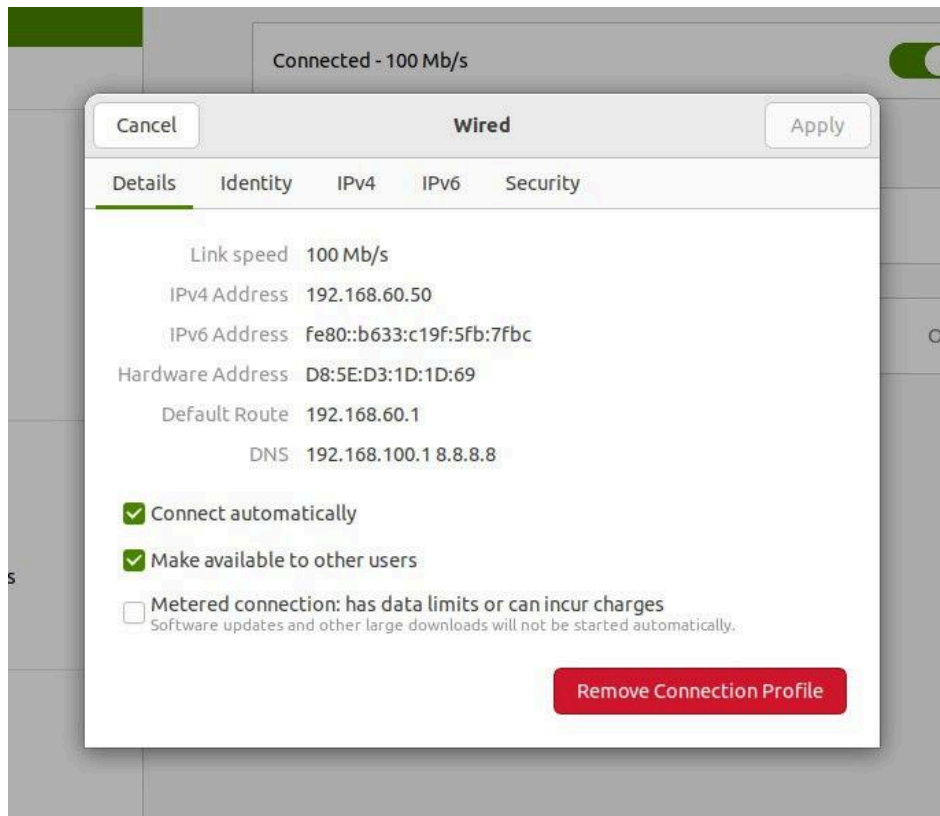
Connected - 100 Mb/s

Cancel

Wired

Apply

Details Identity IPv4 IPv6 Security

| | |
|---|---|
| Link speed | 100 Mb/s |
| IPv4 Address | 192.168.60.50 |
| IPv6 Address | fe80::b633:c19f:5fb:7fbc |
| Hardware Address | D8:5E:D3:1D:1D:69 |
| Default Route | 192.168.60.1 |
| DNS | 192.168.100.1 8.8.8.8 |

Connect automatically

Make available to other users

Metered connection: has data limits or can incur charges
Software updates and other large downloads will not be started automatically.

Remove Connection Profile

s

C